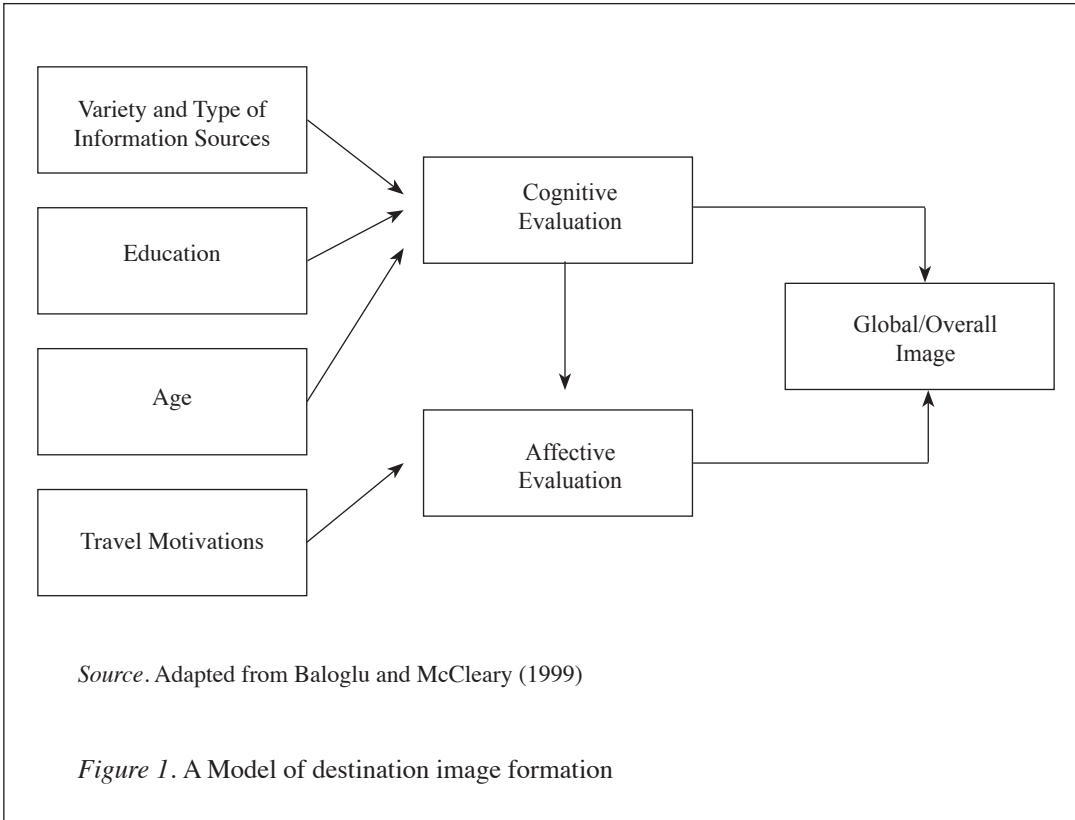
Variety and Type of Information Sources

Education

Age

Travel Motivations

Cognitive Evaluation

Affective Evaluation

Global/Overall Image

*Source*. Adapted from Baloglu and McCleary (1999)

*Figure 1*. A Model of destination image formation